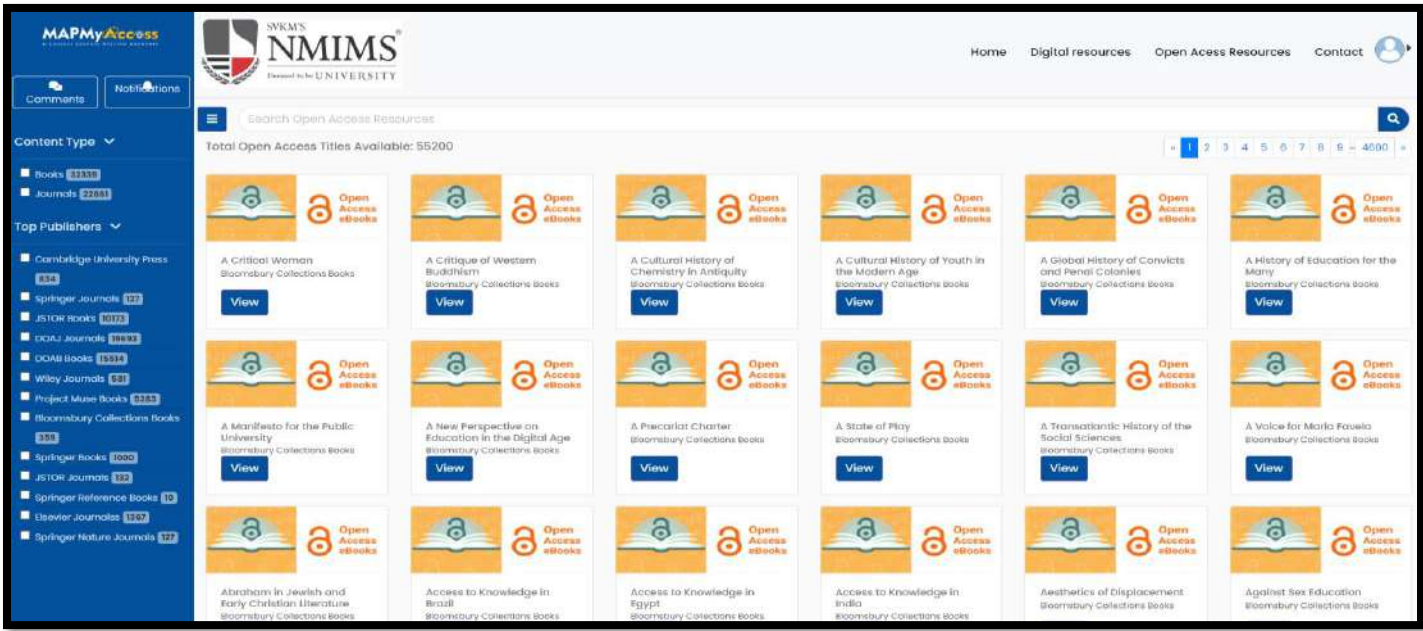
MAPMyAccess

Comments
Notifications

Content Type

Books 33339
Journals 22861

Top Publishers

Cambridge University Press 834
Springer Journals 127
JSTOR Books 10173
DOAJ Journals 18693
DOAB Books 15514
Wiley Journals 531
Project Muse Books 5365
Bloomsbury Collections Books 358
Springer Books 1000
JSTOR Journals 133
Springer Reference Books 10
Elsevier Journalss 1297
Springer Nature Journals 127

SVKM'S NMIMS Deemed to be UNIVERSITY

Home
Digital resources
Open Acess Resources
Contact

Search Open Access Resources

Total Open Access Titles Available: 55200

« 1 2 3 4 5 6 7 8 9 ... 4600 »

Open Access eBooks
A Critical Woman
Bloomsbury Collections Books
View

Open Access eBooks
A Critique of Western Buddhism
Bloomsbury Collections Books
View

Open Access eBooks
A Cultural History of Chemistry in Antiquity
Bloomsbury Collections Books
View

Open Access eBooks
A Cultural History of Youth in the Modern Age
Bloomsbury Collections Books
View

Open Access eBooks
A Global History of Convicts and Penal Colonies
Bloomsbury Collections Books
View

Open Access eBooks
A History of Education for the Many
Bloomsbury Collections Books
View

Open Access eBooks
A Manifesto for the Public University
Bloomsbury Collections Books
View

Open Access eBooks
A New Perspective on Education in the Digital Age
Bloomsbury Collections Books
View

Open Access eBooks
A Precariat Charter
Bloomsbury Collections Books
View

Open Access eBooks
A State of Play
Bloomsbury Collections Books
View

Open Access eBooks
A Transatlantic History of the Social Sciences
Bloomsbury Collections Books
View

Open Access eBooks
A Voice for Maria Favela
Bloomsbury Collections Books
View

Open Access eBooks
Abraham in Jewish and Early Christian Literature
Bloomsbury Collections Books

Open Access eBooks
Access to Knowledge in Brazil
Bloomsbury Collections Books

Open Access eBooks
Access to Knowledge in Egypt
Bloomsbury Collections Books

Open Access eBooks
Access to Knowledge in India
Bloomsbury Collections Books

Open Access eBooks
Aesthetics of Displacement
Bloomsbury Collections Books

Open Access eBooks
Against Sex Education
Bloomsbury Collections Books